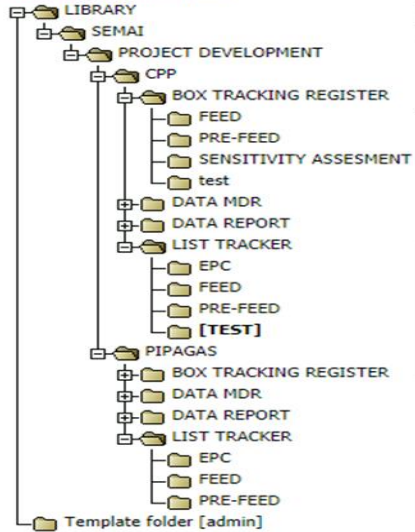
LIBRARY
SEMAI
PROJECT DEVELOPMENT
CPP
BOX TRACKING REGISTER
FEED
PRE-FEED
SENSITIVITY ASSESMENT
test
DATA MDR
DATA REPORT
LIST TRACKER
EPC
FEED
PRE-FEED
[TEST]
PIPAGAS
BOX TRACKING REGISTER
DATA MDR
DATA REPORT
LIST TRACKER
EPC
FEED
PRE-FEED
Template folder [admin]